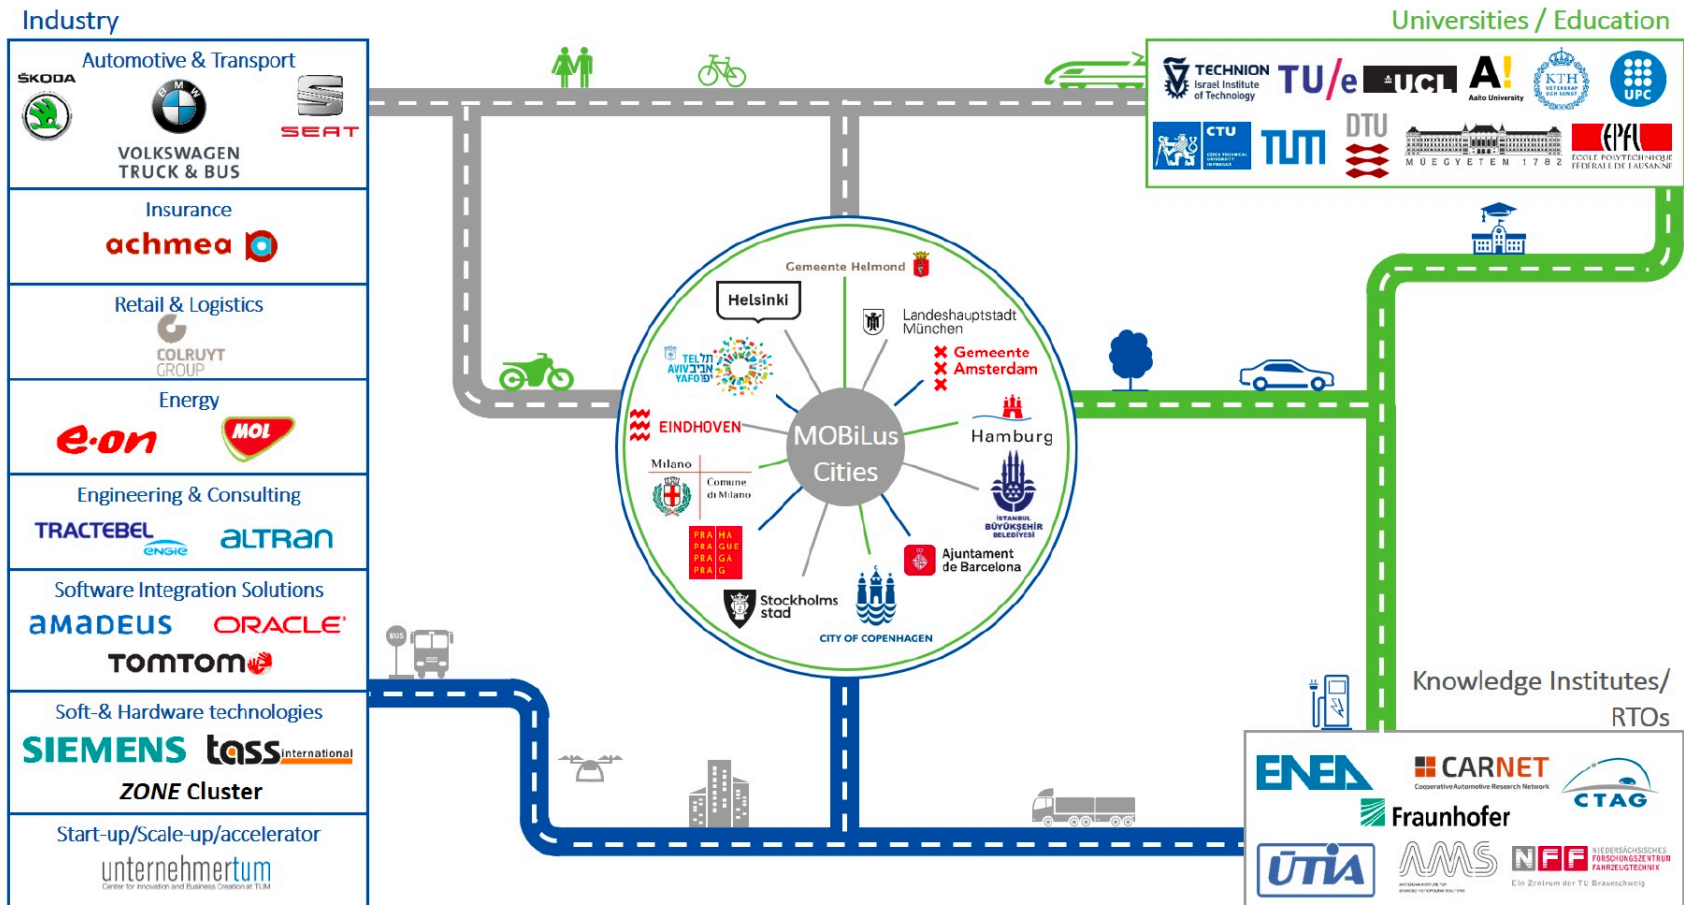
Industry

Automotive & Transport
ŠKODA
SEAT
VOLKSWAGEN TRUCK & BUS

Insurance
achmea

Retail & Logistics
COLRUYT GROUP

Energy
e·on
MOL

Engineering & Consulting
TRACTEBEL ENGIE
altran

Software Integration Solutions
amadeus
ORACLE
TOMTOM

Soft-& Hardware technologies
SIEMENS
tass international
ZONE Cluster

Start-up/Scale-up/accelerator
unternehmertum
Center for Innovation and Business Creation at TUM

Universities / Education

TECHNION Israel Institute of Technology
TU/e
UCL
A! Aalto University
KTH
UPC
CTU
TUM
DTU
MŰEGYETEM 1782
EPFL ÉCOLE POLYTECHNIQUE FÉDÉRALE DE LAUSANNE

Gemeente Helmond
Helsinki
Landeshauptstadt München
Gemeente Amsterdam
TEL AVIV YAFO
EINDHOVEN
MOBiLus Cities
Hamburg
Milano
Comune di Milano
İSTANBUL BÜYÜKŞEHİR BELEDİYESİ
PRAHA PRAGUE PRAGA PRAG
Ajuntament de Barcelona
Stockholms stad
CITY OF COPENHAGEN

BUS

Knowledge Institutes/ RTOs

ENEA
CARNET
Cooperative Automotive Research Network
CTAG
Fraunhofer
ÚTIA
AMS
NFF
NIEDERSÄCHSISCHES FORSCHUNGSZENTRUM FAHRZEUGTECHNIK
Ein Zentrum der TU Braunschweig